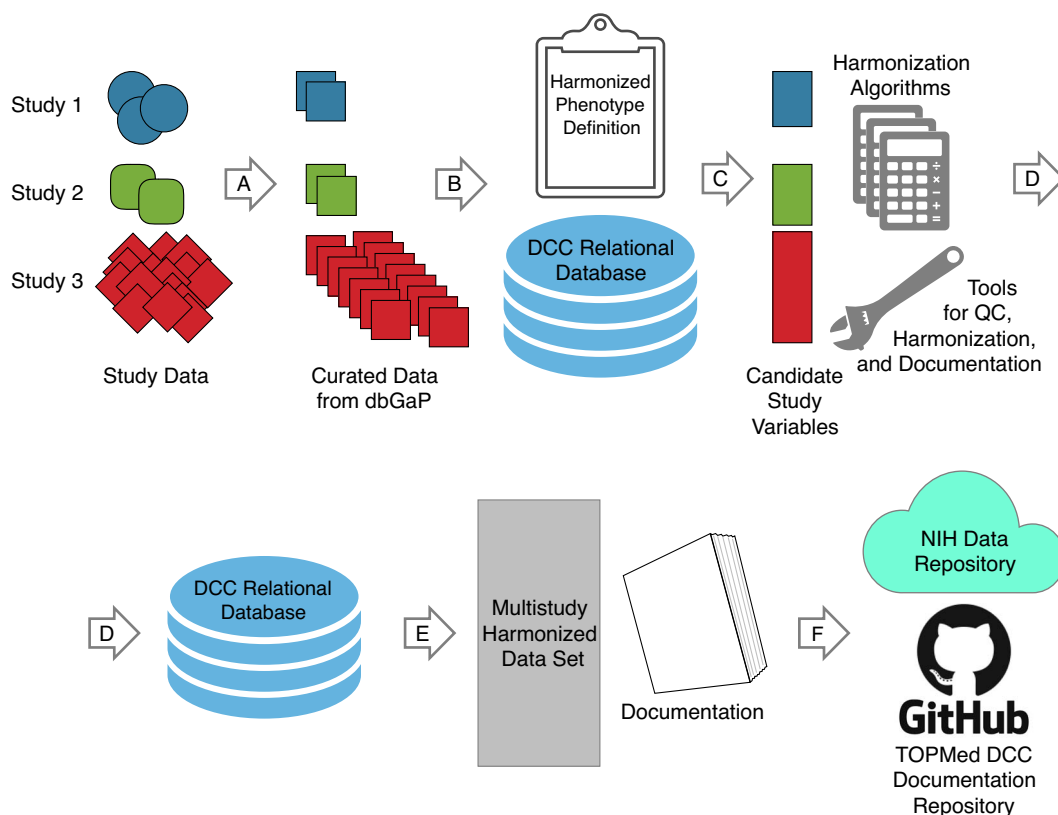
Study 1

Study 2

Study 3

Study Data

A

Curated Data from dbGaP

B

Harmonized Phenotype Definition

DCC Relational Database

C

Candidate Study Variables

Harmonization Algorithms

Tools for QC, Harmonization, and Documentation

D

D

DCC Relational Database

E

Multistudy Harmonized Data Set

Documentation

F

NIH Data Repository

GitHub

TOPMed DCC Documentation Repository